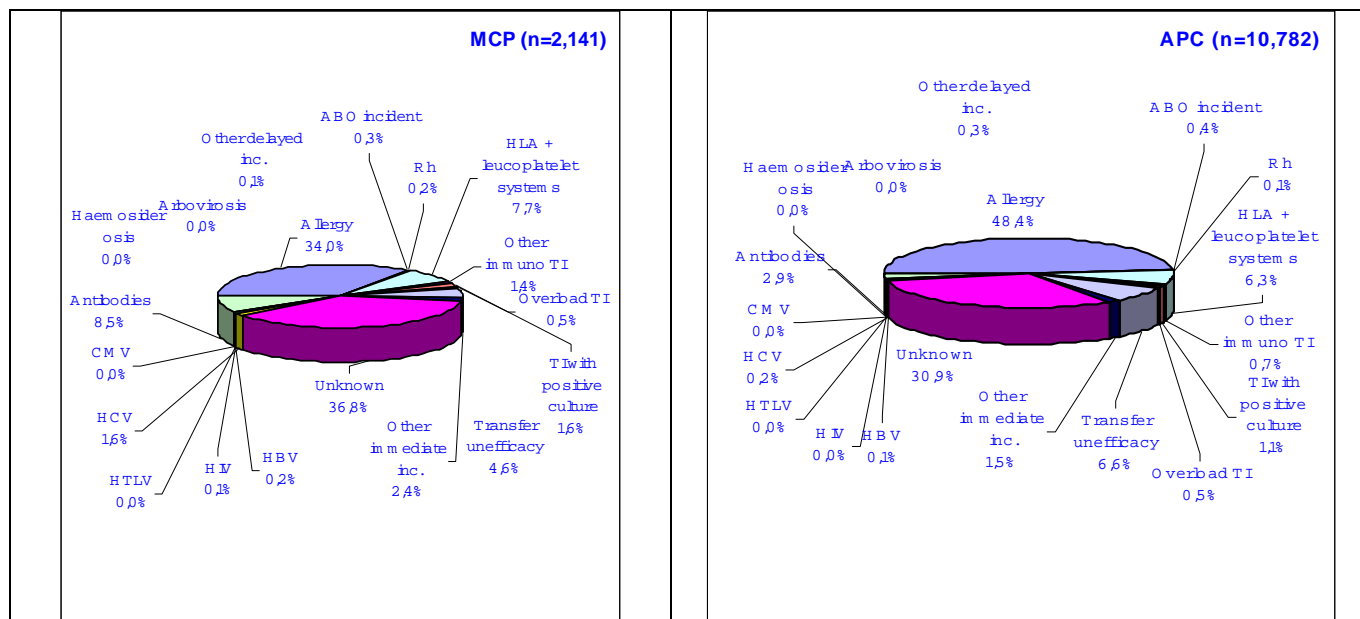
MCP (n=2,141)

ABO incident 0,3%

Other delayed inc. 0,1%

Rh 0,2%

HLA + leucoplatelet systems 7,7%

Arbovirosis 0,0%

Haemosiderosis 0,0%

Allergy 34,0%

Other immuno TI 1,4%

Antibodies 8,5%

Overbad TI 0,5%

CMV 0,0%

TI with positive culture 1,6%

Unknown 36,8%

HCV 1,6%

Other immediate inc. 2,4%

Transfer unefficacy 4,6%

HBV 0,2%

HIV 0,1%

HTLV 0,0%

APC (n=10,782)

Other delayed inc. 0,3%

ABO incident 0,4%

Haemosiderosis 0,0%

Arbovirosis 0,0%

Rh 0,1%

Allergy 48,4%

HLA + leucoplatelet systems 6,3%

Antibodies 2,9%

CMV 0,0%

Other immuno TI 0,7%

HCV 0,2%

Unknown 30,9%

TI with positive culture 1,1%

HTLV 0,0%

Other immediate inc. 1,5%

Transfer unefficacy 6,6%

HIV 0,0%

HBV 0,1%

Overbad TI 0,5%